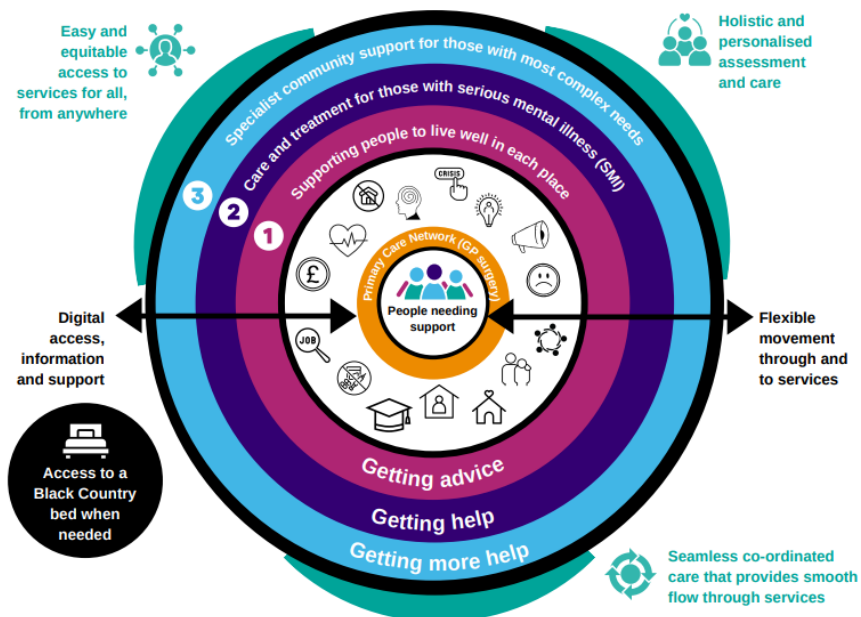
Easy and equitable access to services for all, from anywhere

Holistic and personalised assessment and care

Specialist community support for those with most complex needs

3

Care and treatment for those with serious mental illness (SMI)

2

Supporting people to live well in each place

1

CRISIS

JOB

Primary Care Network (GP surgery)

People needing support

Digital access, information and support

Flexible movement through and to services

Access to a Black Country bed when needed

Getting advice

Getting help

Getting more help

Seamless co-ordinated care that provides smooth flow through services